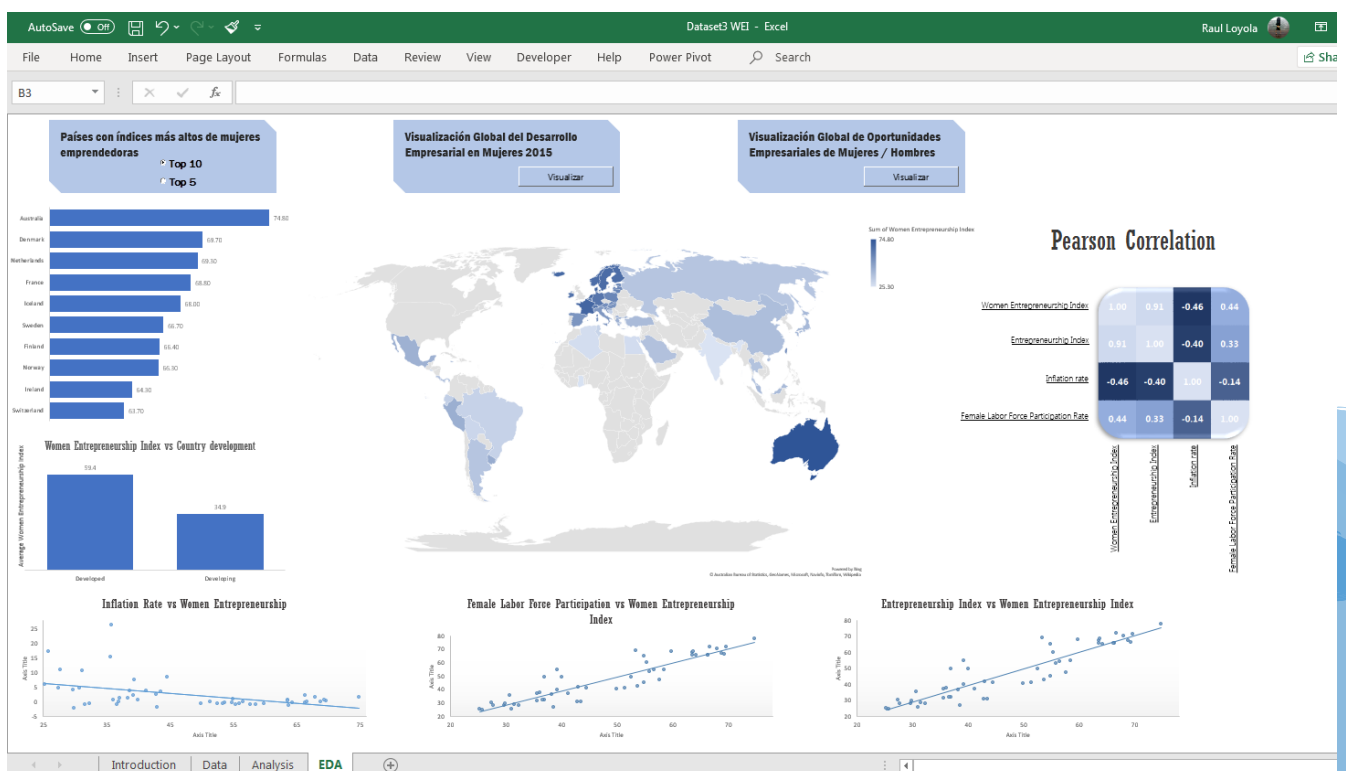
AutoSave Off Dataset3 WEI - Excel Raul Loyola

File Home Insert Page Layout Formulas Data Review View Developer Help Power Pivot Search Sha

B3

Países con índices más altos de mujeres emprendedoras
Top 10
Top 5

Visualización Global del Desarrollo Empresarial en Mujeres 2015
Visualizar

Visualización Global de Oportunidades Empresariales de Mujeres / Hombres
Visualizar

| Country | Value |
|---|---|
| Australia | 74.80 |
| Denmark | 69.70 |
| Netherlands | 69.30 |
| France | 68.80 |
| Iceland | 68.00 |
| Sweden | 66.70 |
| Finland | 66.40 |
| Norway | 65.30 |
| Ireland | 64.30 |
| Switzerland | 63.70 |

Sum of Women Entrepreneurship Index
74.80
25.30

Powered by Bing
© Australian Bureau of Statistics, GeoNames, Microsoft, Navinfo, TomTom, Wikipedia

Pearson Correlation

| | Women Entrepreneurship Index | Entrepreneurship Index | Inflation rate | Female Labor Force Participation Rate |
|---|---|---|---|---|
| Women Entrepreneurship Index | 1.00 | 0.91 | -0.46 | 0.44 |
| Entrepreneurship Index | 0.91 | 1.00 | -0.40 | 0.33 |
| Inflation rate | -0.46 | -0.40 | 1.00 | -0.14 |
| Female Labor Force Participation Rate | 0.44 | 0.33 | -0.14 | 1.00 |

Women Entrepreneurship Index vs Country development
Average Women Entrepreneurship Index
59.4
34.9
Developed
Developing

Inflation Rate vs Women Entrepreneurship
30 25 20 15 10 5 0 -5
25 35 45 55 65 75
Axis Title
Axis Title

Female Labor Force Participation vs Women Entrepreneurship Index
80 70 60 50 40 30 20
20 30 40 50 60 70
Axis Title
Axis Title

Entrepreneurship Index vs Women Entrepreneurship Index
80 70 60 50 40 30 20
20 30 40 50 60 70
Axis Title
Axis Title

Introduction Data Analysis EDA